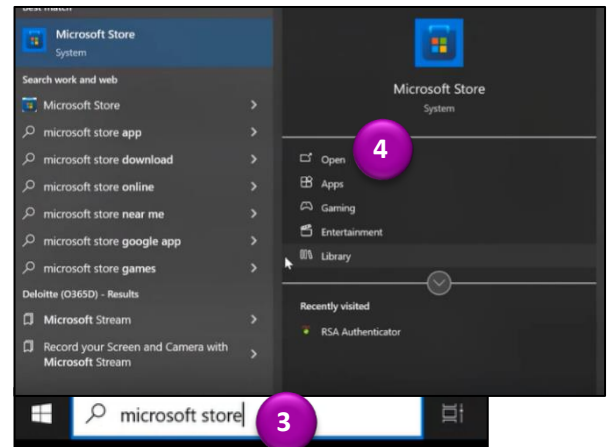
Best match

Microsoft Store
System

Search work and web

Microsoft Store

microsoft store app

microsoft store download

microsoft store online

microsoft store near me

microsoft store google app

microsoft store games

Deloitte (O365D) - Results

Microsoft Stream

Record your Screen and Camera with Microsoft Stream

Microsoft Store
System

4

Open

Apps

Gaming

Entertainment

Library

Recently visited

RSA Authenticator

microsoft store

3